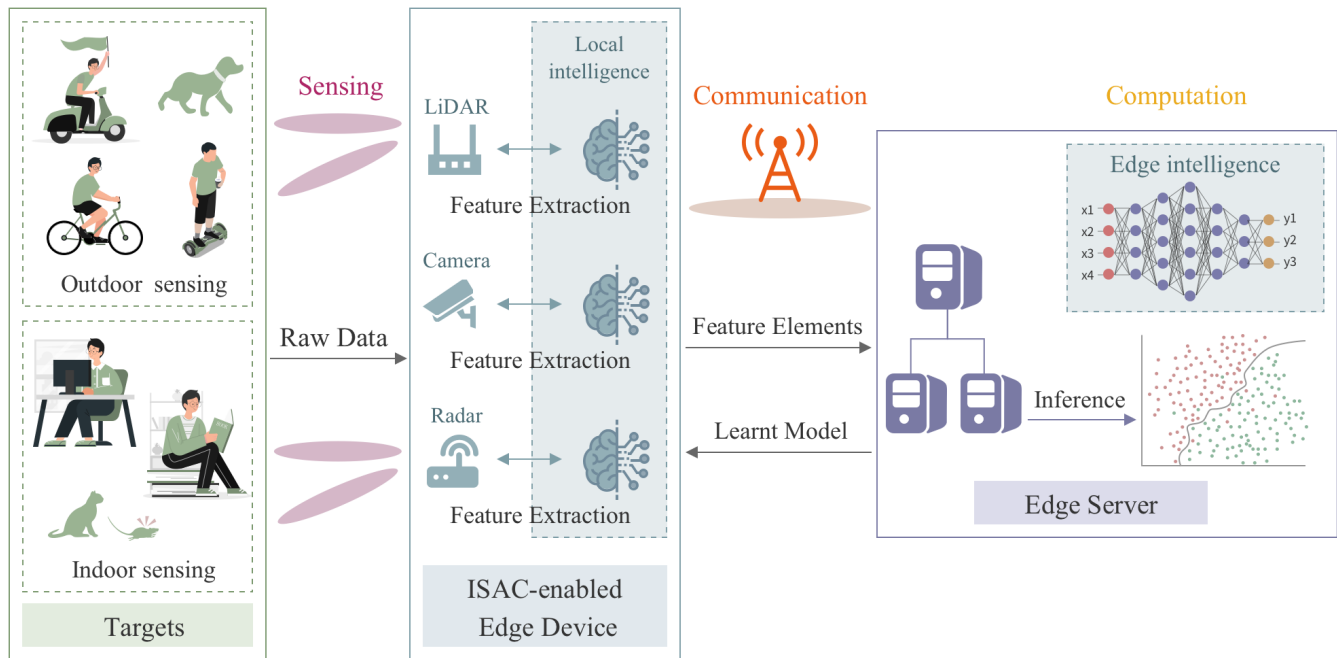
Outdoor sensing

Indoor sensing

Targets

Sensing

Raw Data

Local intelligence

LiDAR

Feature Extraction

Camera

Feature Extraction

Radar

Feature Extraction

ISAC-enabled Edge Device

Communication

Feature Elements

Learnt Model

Computation

Edge intelligence

x1
x2
x3
x4

y1
y2
y3

Inference

Edge Server